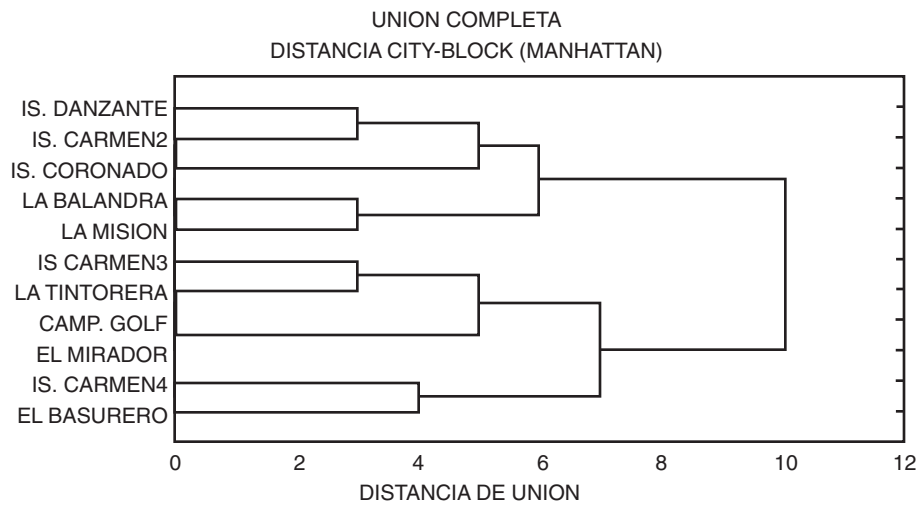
UNION COMPLETA
DISTANCIA CITY-BLOCK (MANHATTAN)

IS. DANZANTE
IS. CARMEN2
IS. CORONADO
LA BALANDRA
LA MISION
IS CARMEN3
LA TINTORERA
CAMP. GOLF
EL MIRADOR
IS. CARMEN4
EL BASURERO

0 2 4 6 8 10 12
DISTANCIA DE UNION